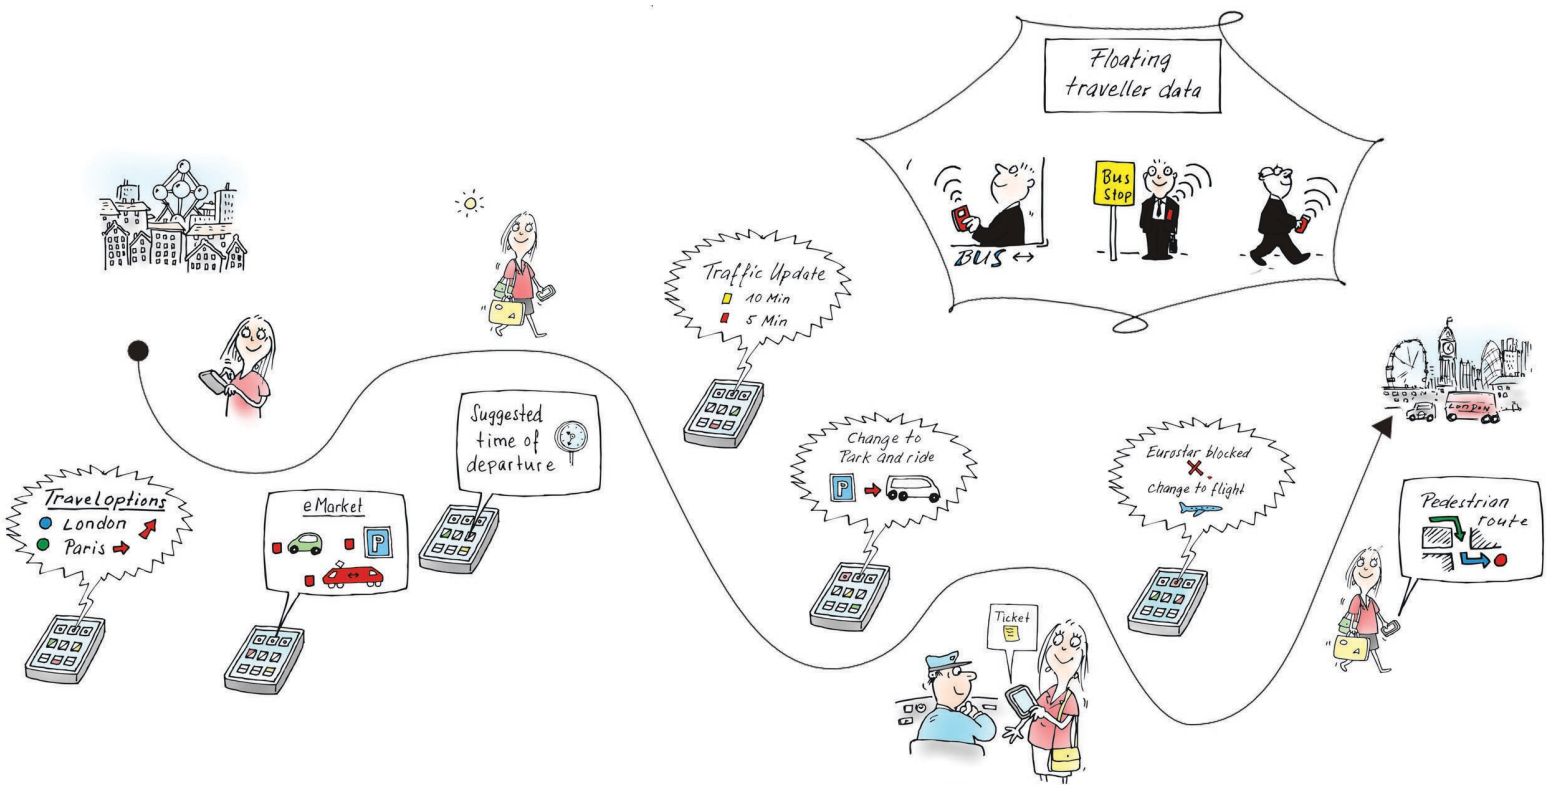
Floating traveller data

Bus Stop

BUS ↔

Traffic Update
10 Min
5 Min

Suggested time of departure

Travel options
London
Paris

eMarket

Change to Park and ride

Eurostar blocked
change to flight

Ticket

Pedestrian route

LONDON